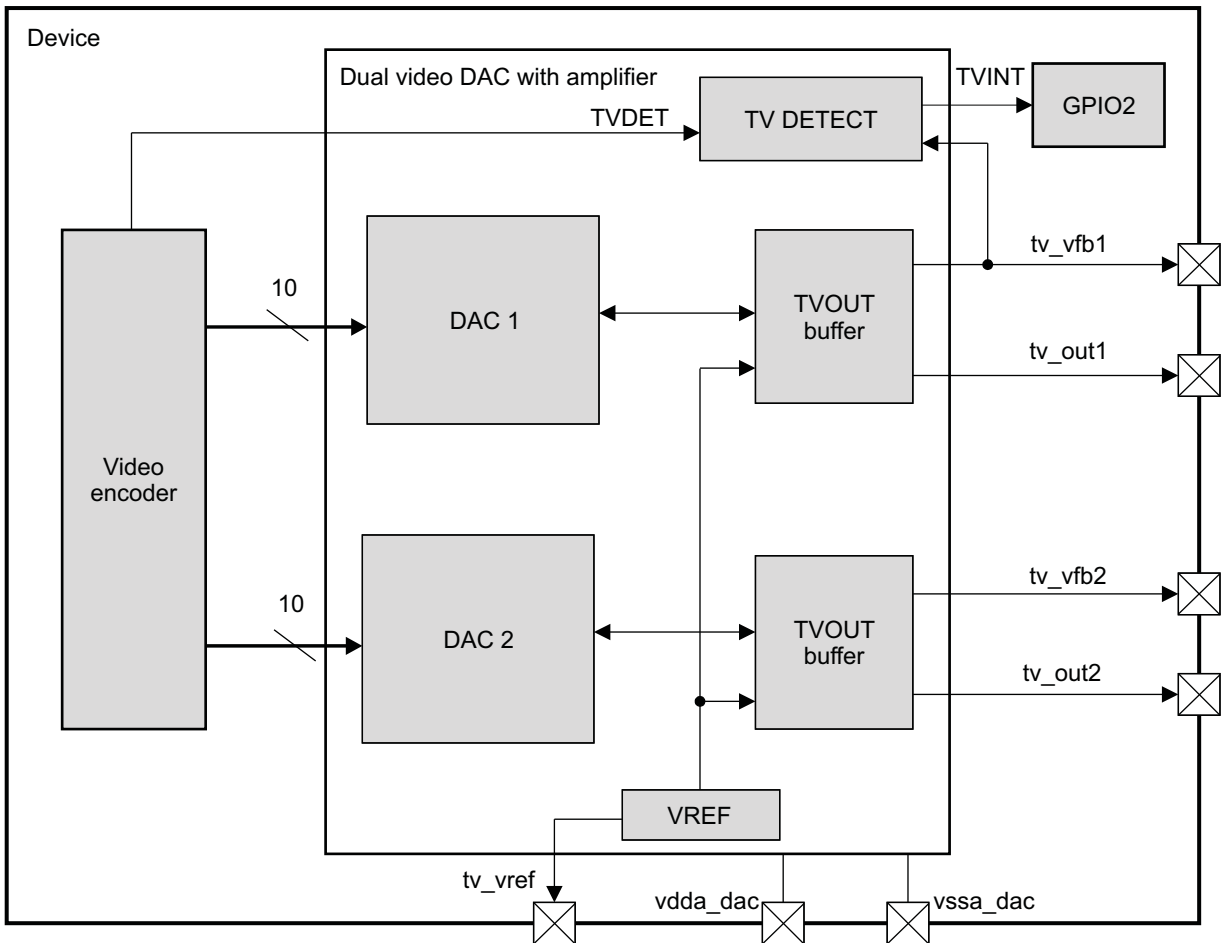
Device

Dual video DAC with amplifier

TVINT

GPIO2

TVDET

TV DETECT

tv_vfb1

10

DAC 1

TVOUT buffer

tv_out1

Video encoder

tv_vfb2

10

DAC 2

TVOUT buffer

tv_out2

VREF

tv_vref

vdda_dac

vssa_dac